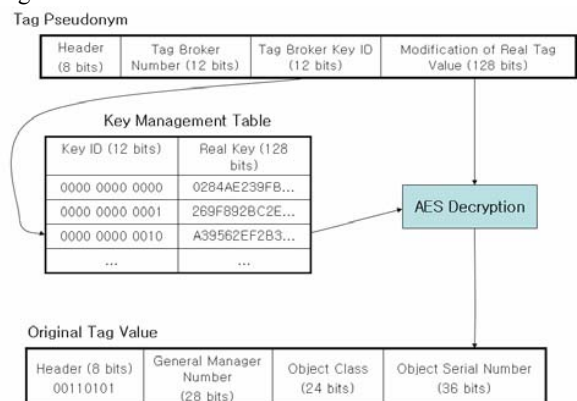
Tag Pseudonym

| Header (8 bits) | Tag Broker Number (12 bits) | Tag Broker Key ID (12 bits) | Modification of Real Tag Value (128 bits) |
|---|---|---|---|

Key Management Table

| Key ID (12 bits) | Real Key (128 bits) |
|---|---|
| 0000 0000 0000 | 0284AE239FB... |
| 0000 0000 0001 | 269F892BC2E... |
| 0000 0000 0010 | A39562EF2B3... |
| ... | ... |

AES Decryption

Original Tag Value

| Header (8 bits) 00110101 | General Manager Number (28 bits) | Object Class (24 bits) | Object Serial Number (36 bits) |
|---|---|---|---|